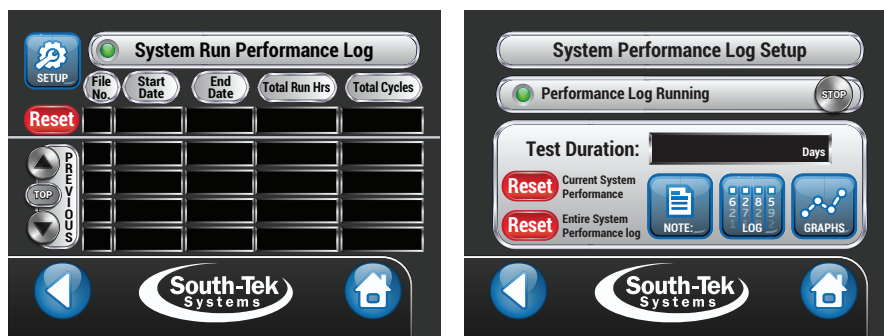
SETUP

System Run Performance Log

File No.

Start Date

End Date

Total Run Hrs

Total Cycles

Reset

PREVIOUS

TOP

South-Tek Systems

System Performance Log Setup

Performance Log Running

STOP

Test Duration:

Days

Reset

Current System Performance

Reset

Entire System Performance log

NOTE:

6 2 8 5
2 7 2 9

LOG

GRAPHS

South-Tek Systems